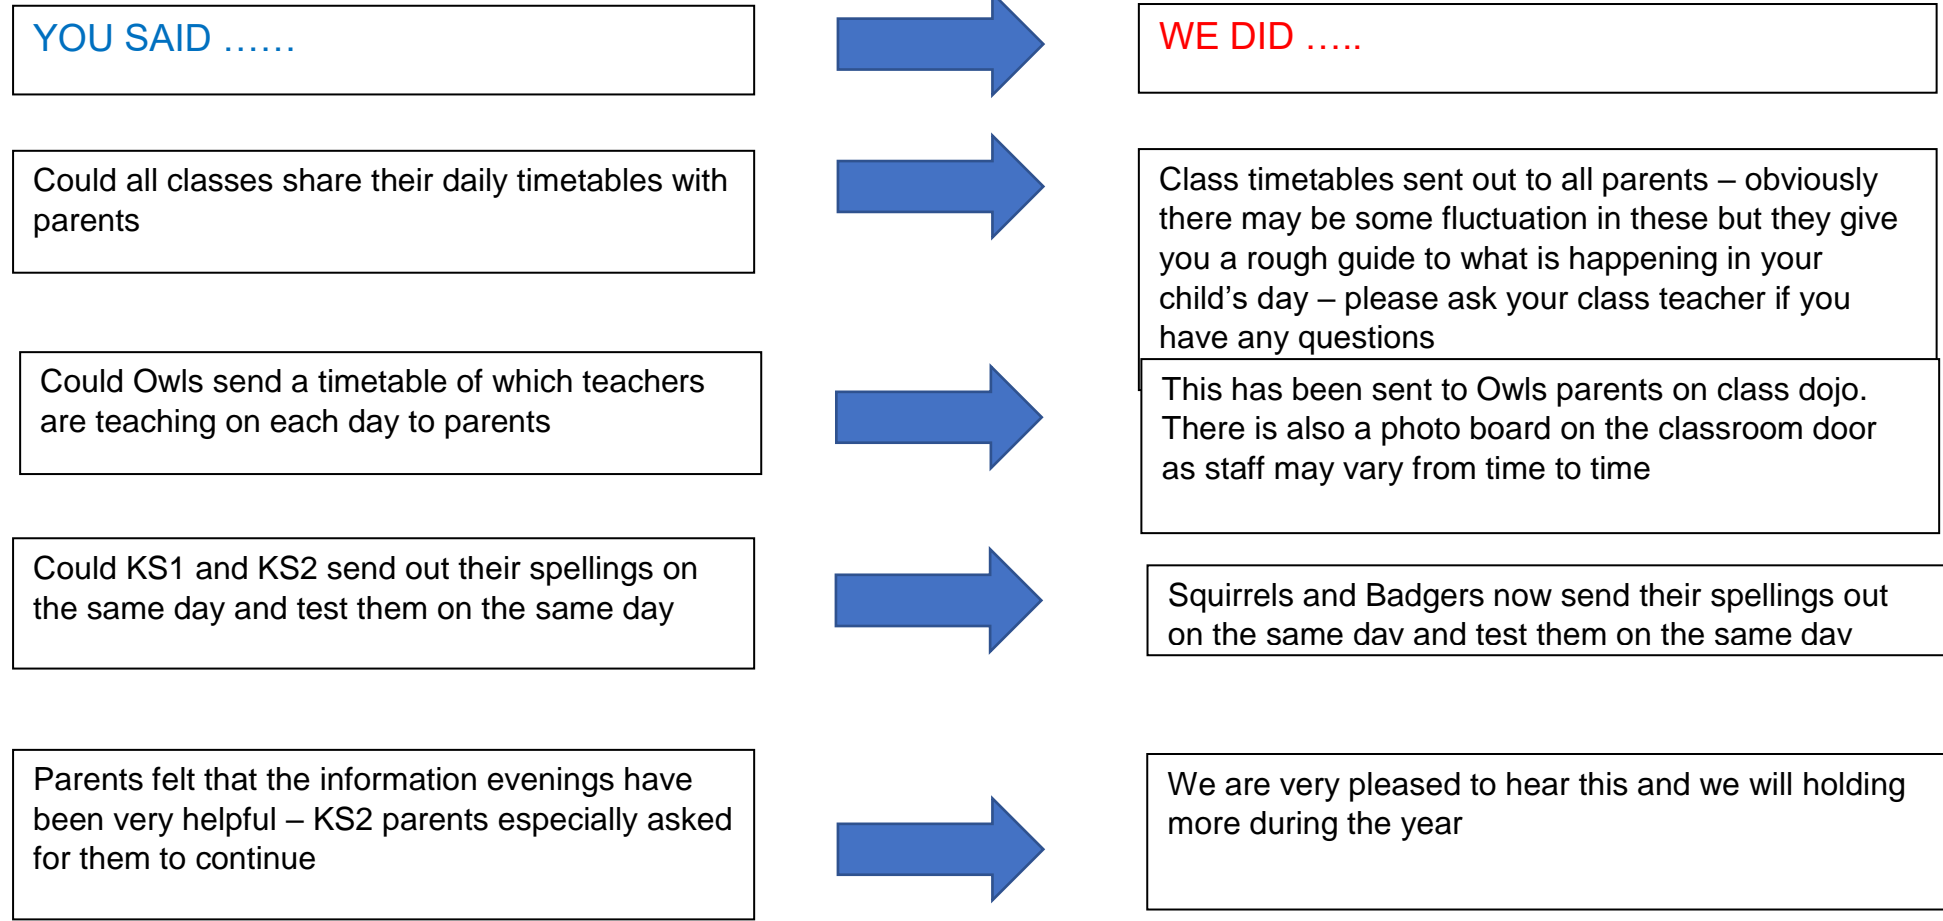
YOU SAID ……

WE DID …..

Could all classes share their daily timetables with parents

Class timetables sent out to all parents – obviously there may be some fluctuation in these but they give you a rough guide to what is happening in your child's day – please ask your class teacher if you have any questions

Could Owls send a timetable of which teachers are teaching on each day to parents

This has been sent to Owls parents on class dojo. There is also a photo board on the classroom door as staff may vary from time to time

Could KS1 and KS2 send out their spellings on the same day and test them on the same day

Squirrels and Badgers now send their spellings out on the same dav and test them on the same dav

Parents felt that the information evenings have been very helpful – KS2 parents especially asked for them to continue

We are very pleased to hear this and we will holding more during the year